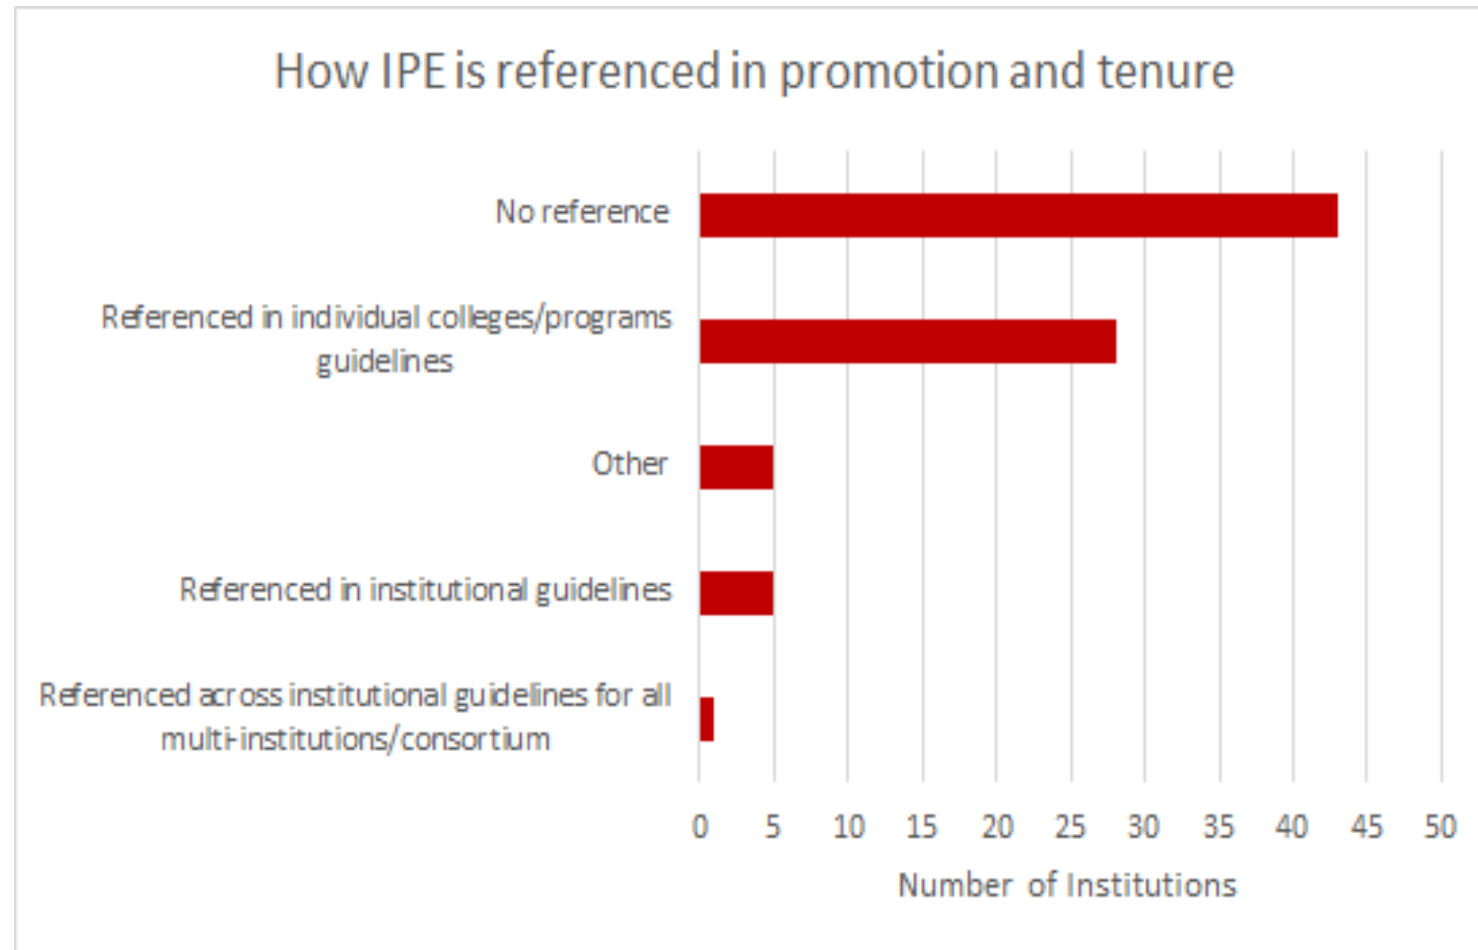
How IPE is referenced in promotion and tenure

No reference

Referenced in individual colleges/programs guidelines

Other

Referenced in institutional guidelines

Referenced across institutional guidelines for all multi-institutions/consortium

0 5 10 15 20 25 30 35 40 45 50

Number of Institutions